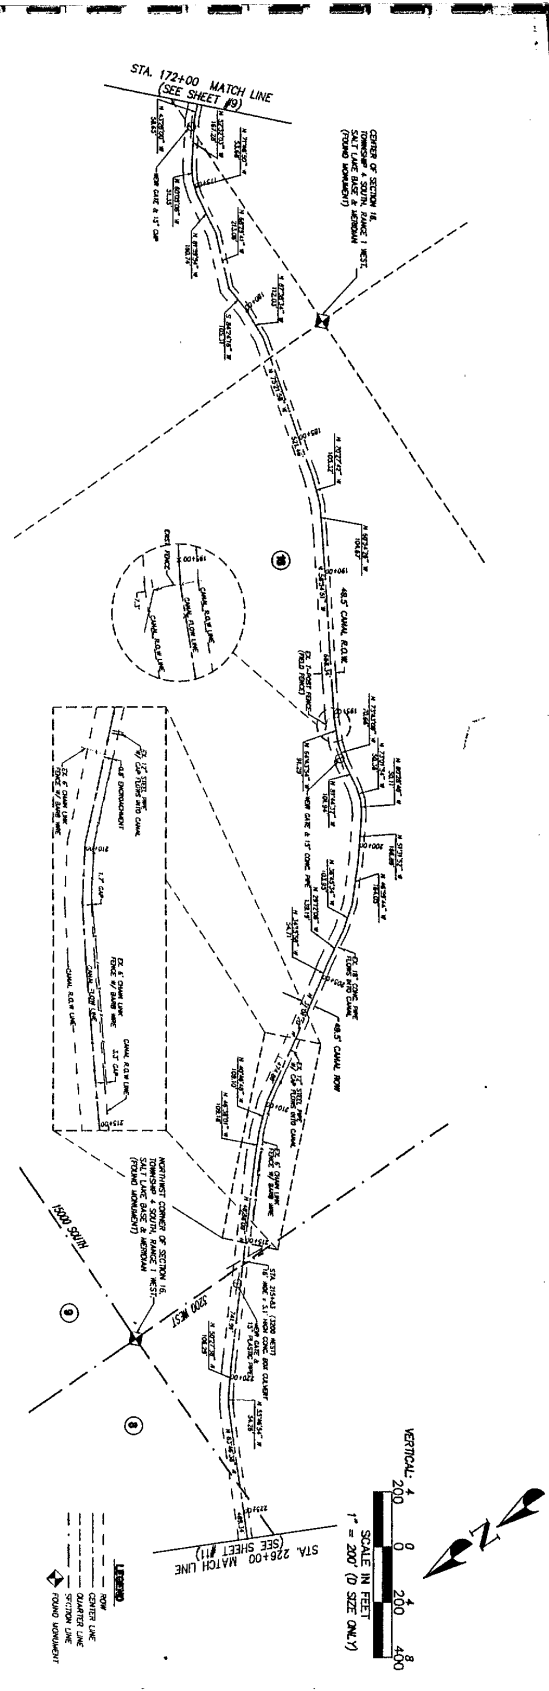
STA. 172+00 MATCH LINE (SEE SHEET #9)

CENTER OF SECTION 16, TOWNSHIP 4 SOUTH, RANGE 1 WEST, SALT LAKE BASE & MERIDIAN (FOUND MONUMENT)

48.5' CANAL R.O.W.

EX. 4' WIRE FENCE (FIELD FENCE)

EX. 18" CONC. PIPE FLOWS INTO CANAL

48.5' CANAL ROW

EX. 12" STEEL PIPE W/ CAP FLOWS INTO CANAL

EX. 6' CHAIN LINK FENCE W/ BARB WIRE

CANAL R.O.W. LINE

CANAL FLOW LINE

NORTHWEST CORNER OF SECTION 16, TOWNSHIP 4 SOUTH, RANGE 1 WEST, SALT LAKE BASE & MERIDIAN (FOUND MONUMENT)

15000 SOUTH

3200 WEST

STA. 215+43 (3200 WEST)

STA. 226+00 MATCH LINE (SEE SHEET #11)

VERTICAL: 4

SCALE IN FEET 1" = 200' (D SIZE ONLY)

200 0 200 400

N

LEGEND
ROW
CENTER LINE
QUARTER LINE
SECTION LINE
FOUND MONUMENT

⑨ ⑩ ⑧